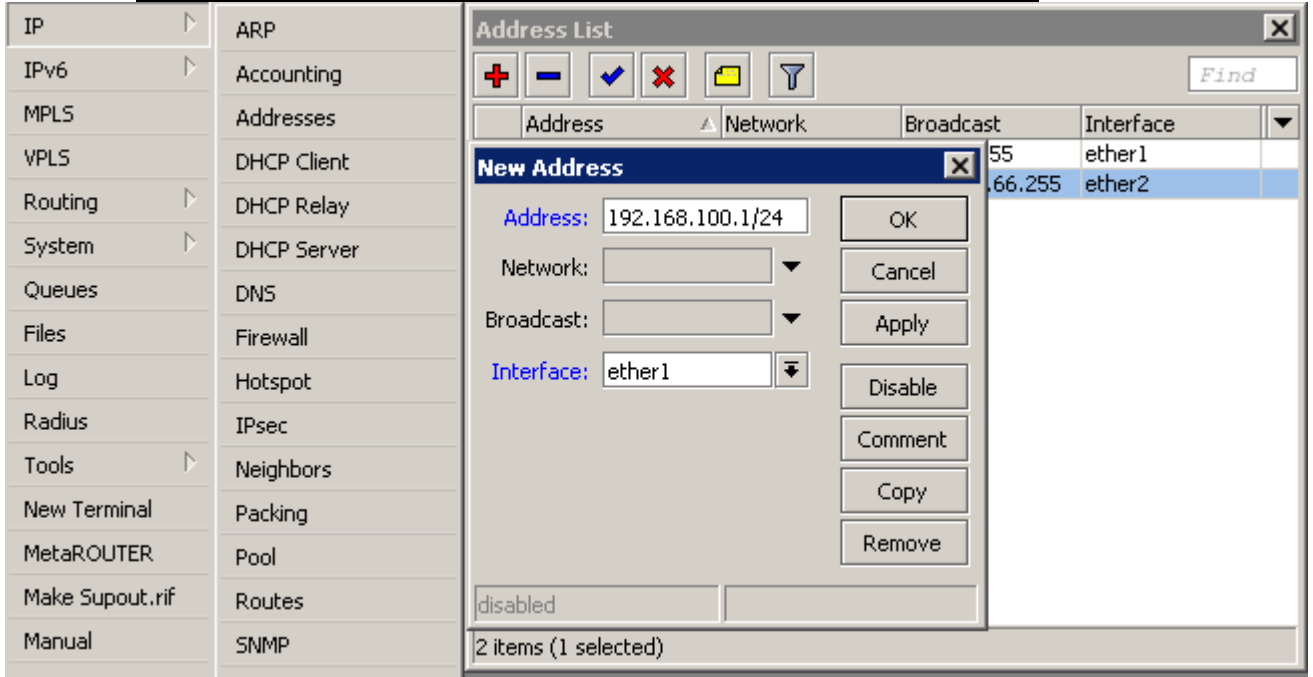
IP
IPv6
MPLS
VPLS
Routing
System
Queues
Files
Log
Radius
Tools
New Terminal
MetaROUTER
Make Supout.rif
Manual

ARP
Accounting
Addresses
DHCP Client
DHCP Relay
DHCP Server
DNS
Firewall
Hotspot
IPsec
Neighbors
Packing
Pool
Routes
SNMP

Address List

Find

| | Address | Network | Broadcast | Interface |
|---|---|---|---|---|
| | | | 55 | ether1 |
| | | | .66.255 | ether2 |

New Address

Address: 192.168.100.1/24
Network:
Broadcast:
Interface: ether1

OK
Cancel
Apply
Disable
Comment
Copy
Remove

disabled

2 items (1 selected)